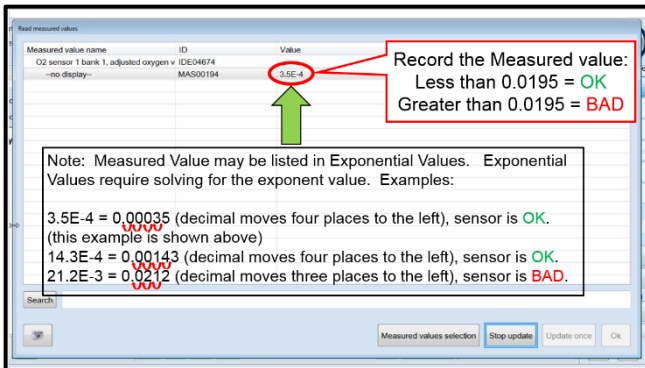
Read measured values

| Measured value name | ID | Value |
|---|---|---|
| O2 sensor 1 bank 1, adjusted oxygen v | IDE04674 | |
| --no display-- | MAS00194 | 3.5E-4 |

Record the Measured value:
Less than 0.0195 = OK
Greater than 0.0195 = BAD

Note: Measured Value may be listed in Exponential Values. Exponential Values require solving for the exponent value. Examples:

3.5E-4 = 0.00035 (decimal moves four places to the left), sensor is OK. (this example is shown above)
14.3E-4 = 0.00143 (decimal moves four places to the left), sensor is OK.
21.2E-3 = 0.0212 (decimal moves three places to the left), sensor is BAD.

Search

Measured values selection
Stop update
Update once
Ok